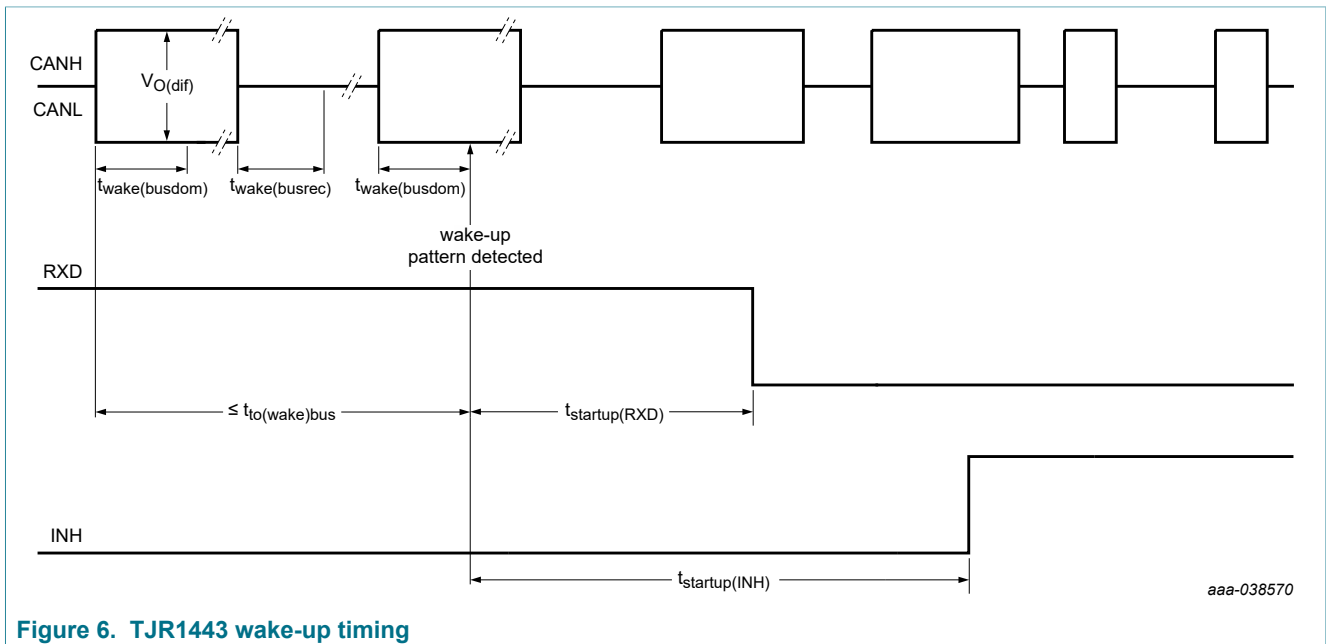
CANH

CANL

$V_{O(dif)}$

$t_{wake(busdom)}$

$t_{wake(busrec)}$

$t_{wake(busdom)}$

wake-up pattern detected

RXD

$\leq t_{to(wake)bus}$

$t_{startup(RXD)}$

INH

$t_{startup(INH)}$

aaa-038570

Figure 6. TJR1443 wake-up timing